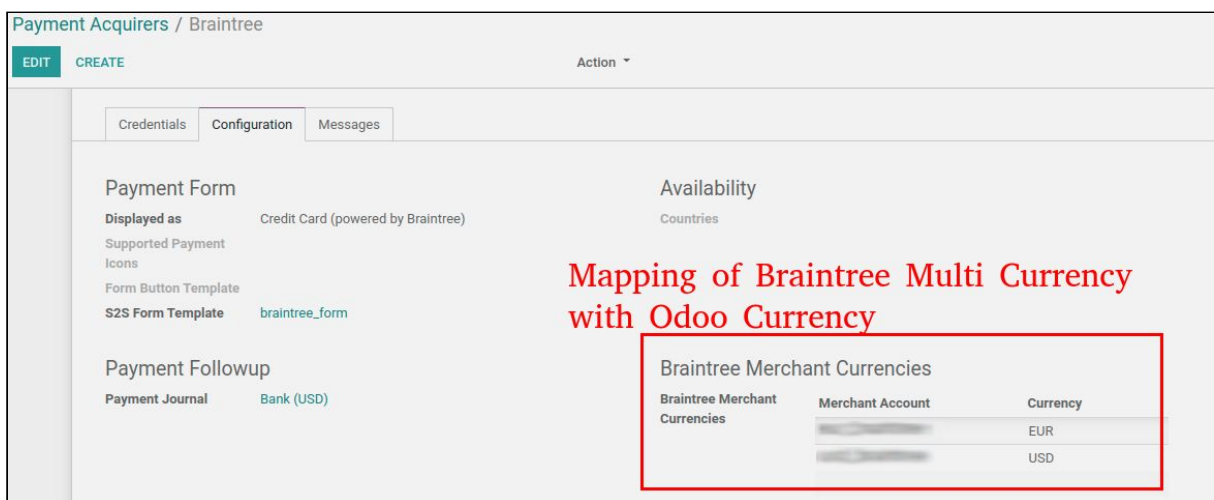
Payment Acquirers / Braintree

EDIT CREATE

Action ▾

Credentials Configuration Messages

Payment Form

Displayed as Credit Card (powered by Braintree)

Supported Payment Icons

Form Button Template

S2S Form Template braintree_form

Payment Followup

Payment Journal Bank (USD)

Availability

Countries

Mapping of Braintree Multi Currency with Odoo Currency

Braintree Merchant Currencies

Braintree Merchant Currencies

| Merchant Account | Currency |
|---|---|
| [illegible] | EUR |
| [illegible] | USD |